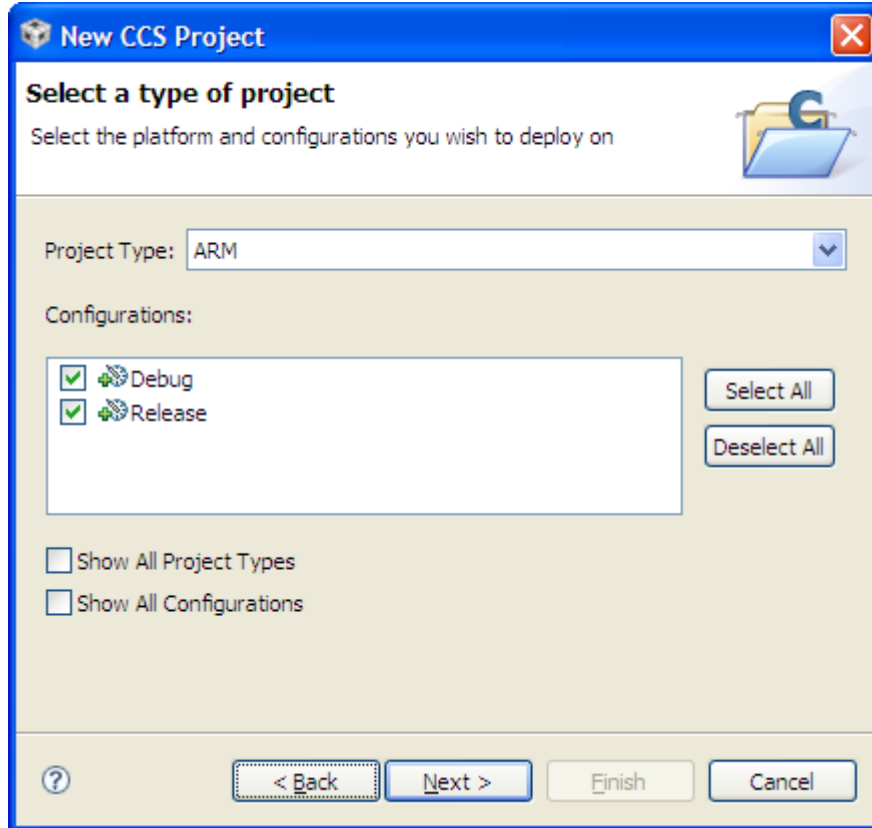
New CCS Project

Select a type of project

Select the platform and configurations you wish to deploy on

Project Type: ARM

Configurations:

Debug
Release

Select All

Deselect All

Show All Project Types

Show All Configurations

?

< Back

Next >

Finish

Cancel